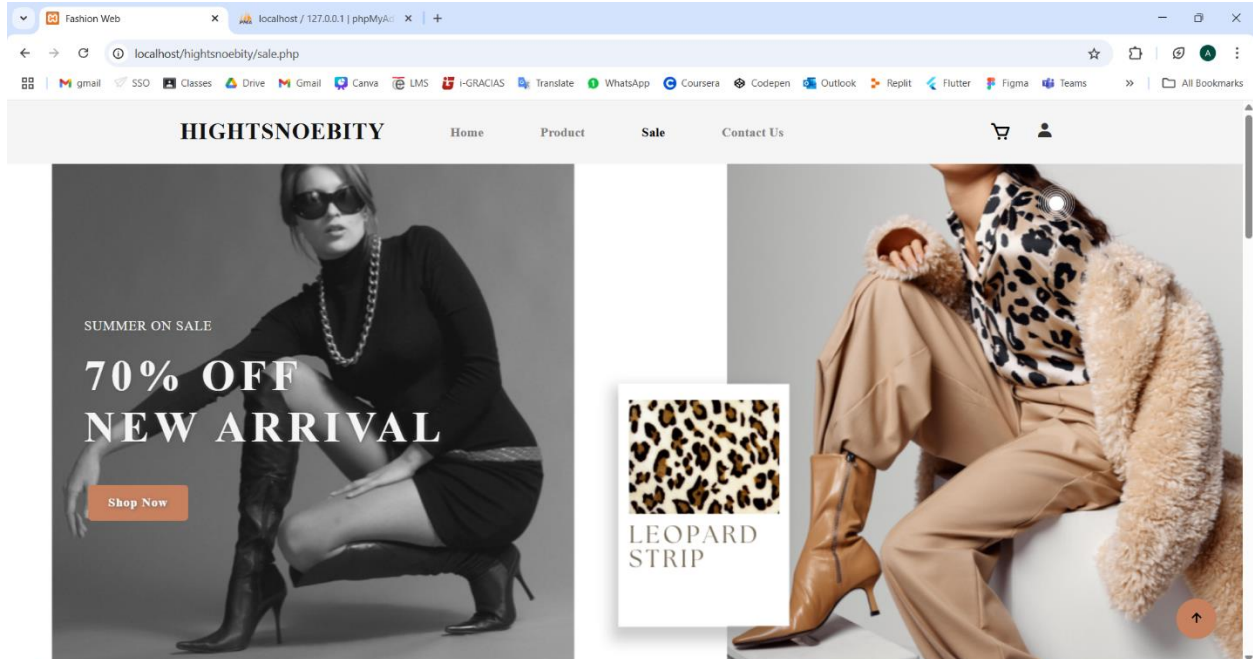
Fashion Web
localhost / 127.0.0.1 | phpMyAd
localhost/hightsnoebity/sale.php
gmail SSO Classes Drive Gmail Canva LMS i-GRACIAS Translate WhatsApp Coursera Codepen Outlook Replit Flutter Figma Teams
All Bookmarks

HIGHTSNOEBITY
Home
Product
Sale
Contact Us

SUMMER ON SALE
70% OFF
NEW ARRIVAL
Shop Now

LEOPARD
STRIP